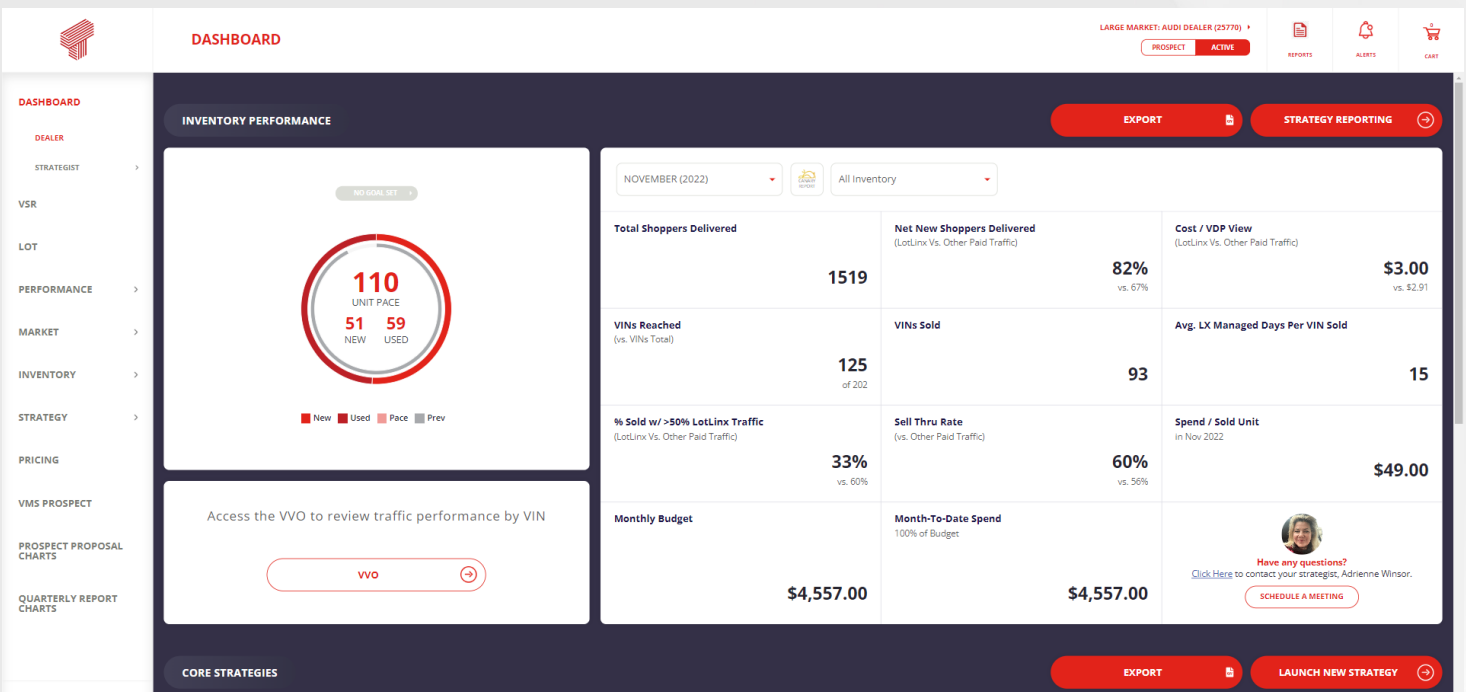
DASHBOARD

LARGE MARKET: AUDI DEALER (25770)
PROSPECT ACTIVE

REPORTS ALERTS 0 CART

DASHBOARD
DEALER
STRATEGIST
VSR
LOT
PERFORMANCE
MARKET
INVENTORY
STRATEGY
PRICING
VMS PROSPECT
PROSPECT PROPOSAL CHARTS
QUARTERLY REPORT CHARTS

INVENTORY PERFORMANCE

EXPORT

STRATEGY REPORTING

NO GOAL SET

110
UNIT PACE
51 NEW
59 USED

New Used Pace Prev

NOVEMBER (2022)

All Inventory

| Total Shoppers Delivered 1519 | Net New Shoppers Delivered (LotLinx Vs. Other Paid Traffic) 82% vs. 67% | Cost / VDP View (LotLinx Vs. Other Paid Traffic) $3.00 vs. $2.91 |
|---|---|---|
| VINs Reached (vs. VINs Total) 125 of 202 | VINs Sold 93 | Avg. LX Managed Days Per VIN Sold 15 |
| % Sold w/ >50% LotLinx Traffic (LotLinx Vs. Other Paid Traffic) 33% vs. 60% | Sell Thru Rate (vs. Other Paid Traffic) 60% vs. 56% | Spend / Sold Unit in Nov 2022 $49.00 |
| Monthly Budget $4,557.00 | Month-To-Date Spend 100% of Budget $4,557.00 | Have any questions? Click Here to contact your strategist, Adrienne Winsor. SCHEDULE A MEETING |

Access the VVO to review traffic performance by VIN

VVO

CORE STRATEGIES

EXPORT

LAUNCH NEW STRATEGY